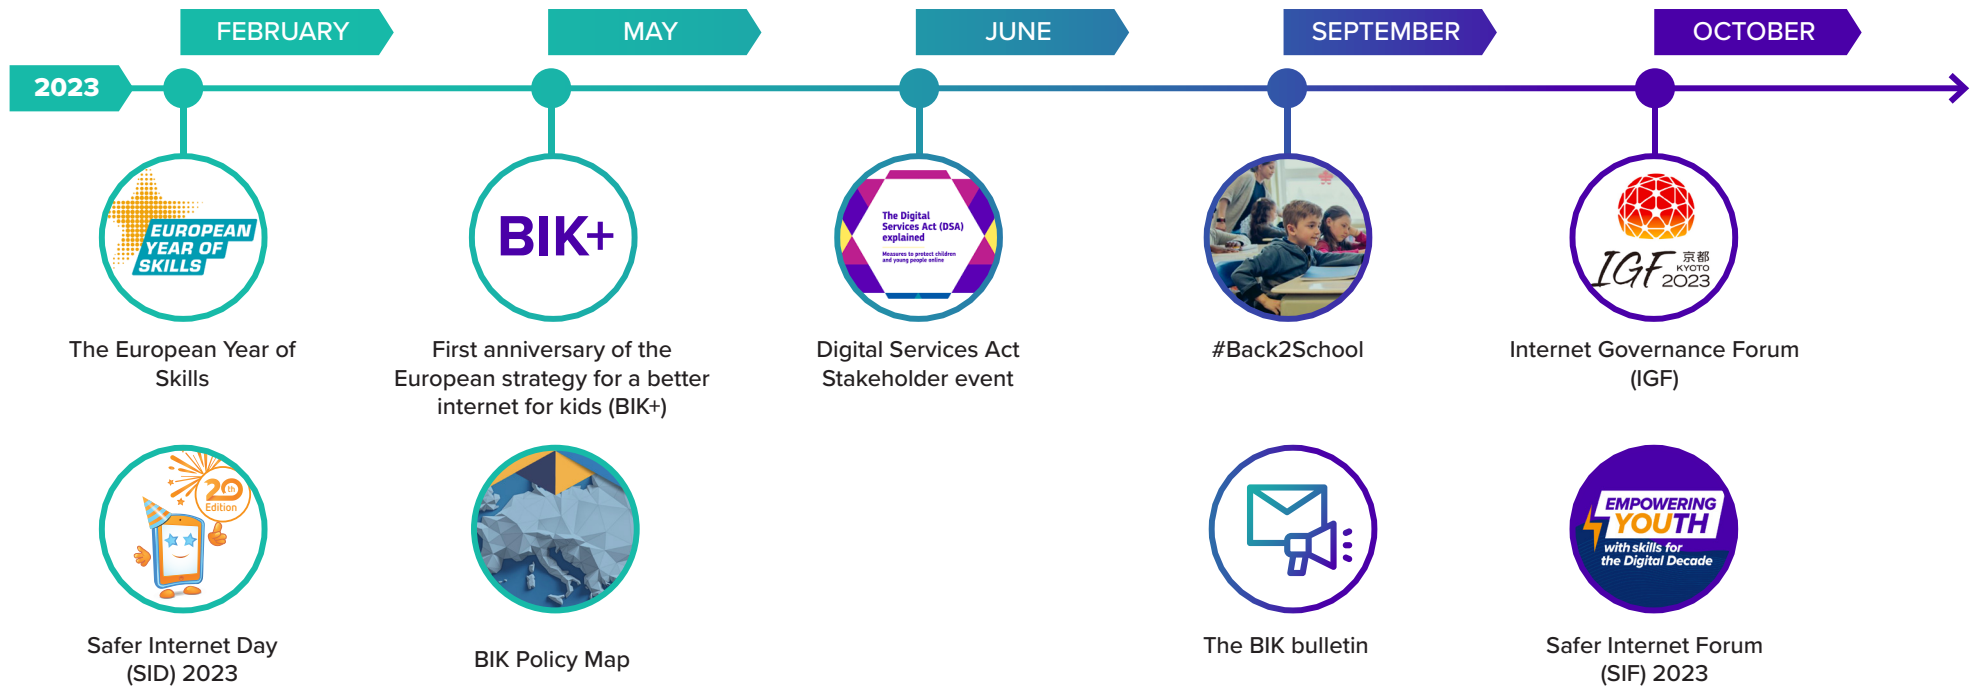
2023

FEBRUARY

EUROPEAN YEAR OF SKILLS

The European Year of Skills

20th Edition

Safer Internet Day (SID) 2023

MAY

BIK+

First anniversary of the European strategy for a better internet for kids (BIK+)

BIK Policy Map

JUNE

The Digital Services Act (DSA) explained

Measures to protect children and young people online

Digital Services Act Stakeholder event

SEPTEMBER

#Back2School

The BIK bulletin

OCTOBER

IGF 京都 KYOTO 2023

Internet Governance Forum (IGF)

EMPOWERING YOUTH with skills for the Digital Decade

Safer Internet Forum (SIF) 2023